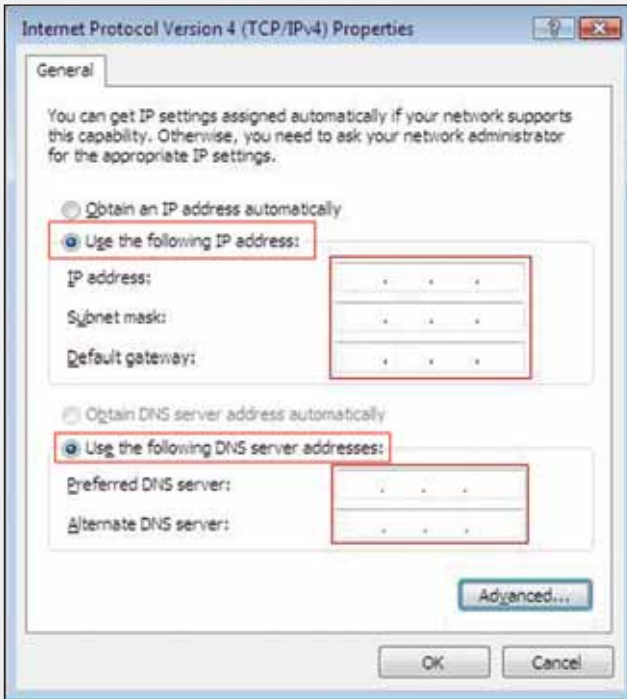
Internet Protocol Version 4 (TCP/IPv4) Properties

General

You can get IP settings assigned automatically if your network supports this capability. Otherwise, you need to ask your network administrator for the appropriate IP settings.

Obtain an IP address automatically

Use the following IP address:

IP address: . . .

Subnet mask: . . .

Default gateway: . . .

Obtain DNS server address automatically

Use the following DNS server addresses:

Preferred DNS server: . . .

Alternate DNS server: . . .

Advanced...

OK

Cancel